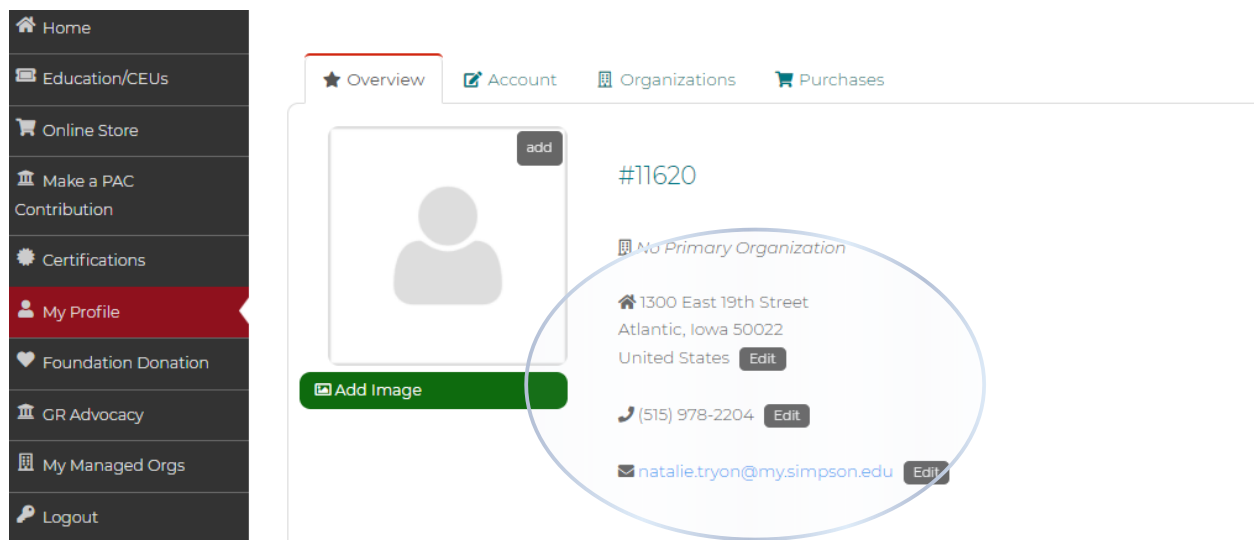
Home
Education/CEUs
Online Store
Make a PAC Contribution
Certifications
My Profile
Foundation Donation
GR Advocacy
My Managed Orgs
Logout

Overview
Account
Organizations
Purchases

add

Add Image

#11620

No Primary Organization

1300 East 19th Street
Atlantic, Iowa 50022
United States Edit

(515) 978-2204 Edit

natalie.tryon@my.simpson.edu Edit